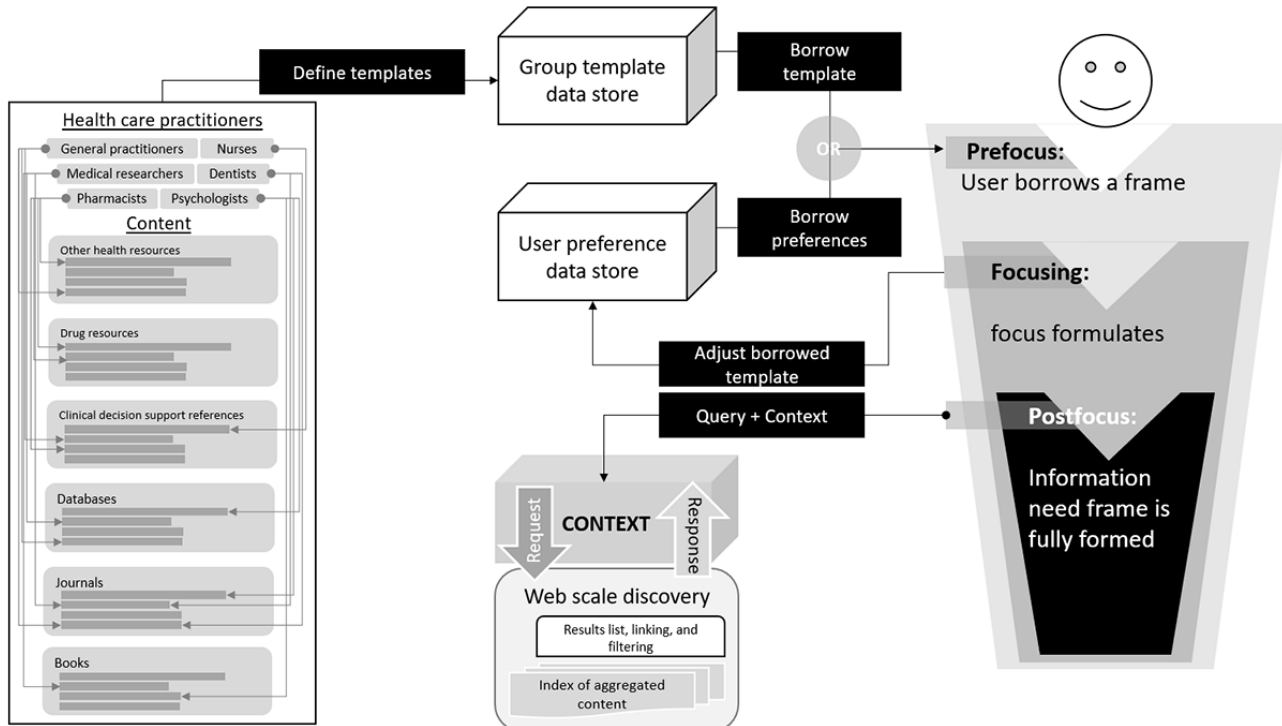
Define templates

Group template data store

Borrow template

OR

Borrow preferences

User preference data store

Health care practitioners

General practitioners

Nurses

Medical researchers

Dentists

Pharmacists

Psychologists

Content

Other health resources

Drug resources

Clinical decision support references

Databases

Journals

Books

Adjust borrowed template

Query + Context

Request

CONTEXT

Response

Web scale discovery

Results list, linking, and filtering

Index of aggregated content

Prefocus:

User borrows a frame

Focusing:

focus formulates

Postfocus:

Information need frame is fully formed